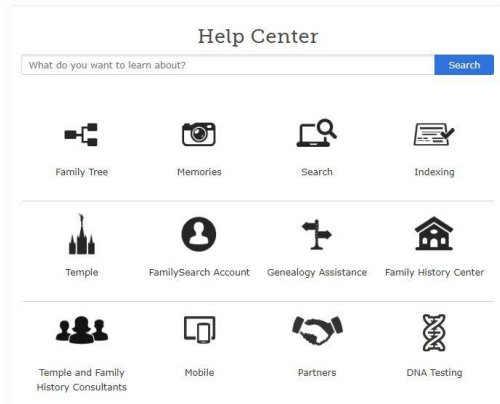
Help Center

What do you want to learn about?

Search

Family Tree

Memories

Search

Indexing

Temple

FamilySearch Account

Genealogy Assistance

Family History Center

Temple and Family History Consultants

Mobile

Partners

DNA Testing